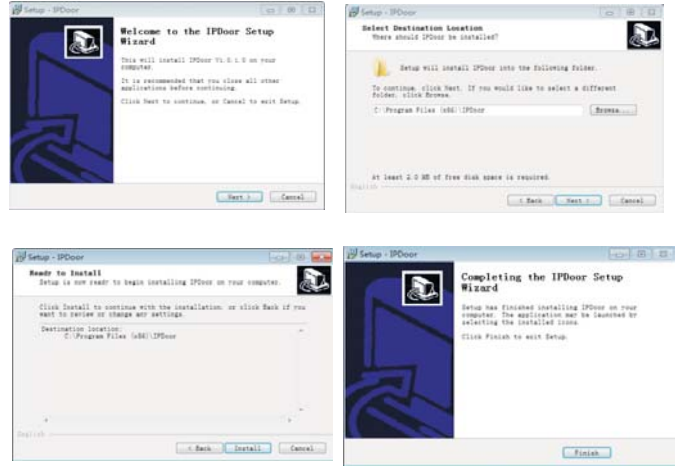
Setup - IPDoor

Welcome to the IPDoor Setup Wizard

This will install IPDoor V1.0.1.0 on your computer.

It is recommended that you close all other applications before continuing.

Click Next to continue, or Cancel to exit Setup.

Next >

Cancel

Setup - IPDoor

Select Destination Location
Where should IPDoor be installed?

Setup will install IPDoor into the following folder.

To continue, click Next. If you would like to select a different folder, click Browse.

C:\Program Files (x86)\IPDoor

Browse...

At least 2.0 MB of free disk space is required.

English

< Back

Next >

Cancel

Setup - IPDoor

Ready to Install
Setup is now ready to begin installing IPDoor on your computer.

Click Install to continue with the installation, or click Back if you want to review or change any settings.

Destination location:
C:\Program Files (x86)\IPDoor

English

< Back

Install

Cancel

Setup - IPDoor

Completing the IPDoor Setup Wizard

Setup has finished installing IPDoor on your computer. The application may be launched by selecting the installed icons.

Click Finish to exit Setup.

Finish